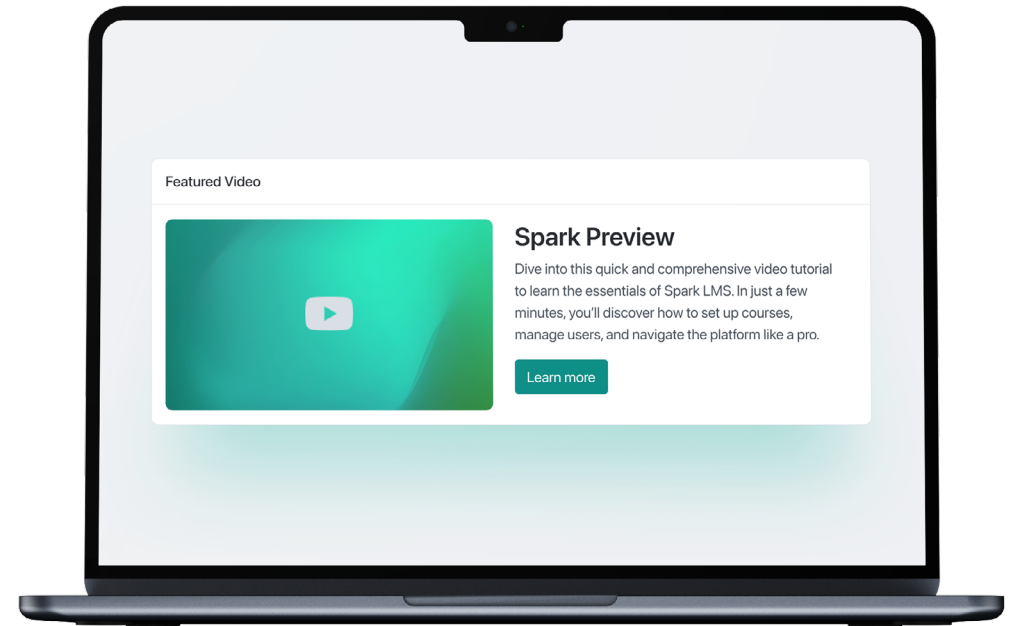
Featured Video

Spark Preview

Dive into this quick and comprehensive video tutorial to learn the essentials of Spark LMS. In just a few minutes, you'll discover how to set up courses, manage users, and navigate the platform like a pro.

Learn more